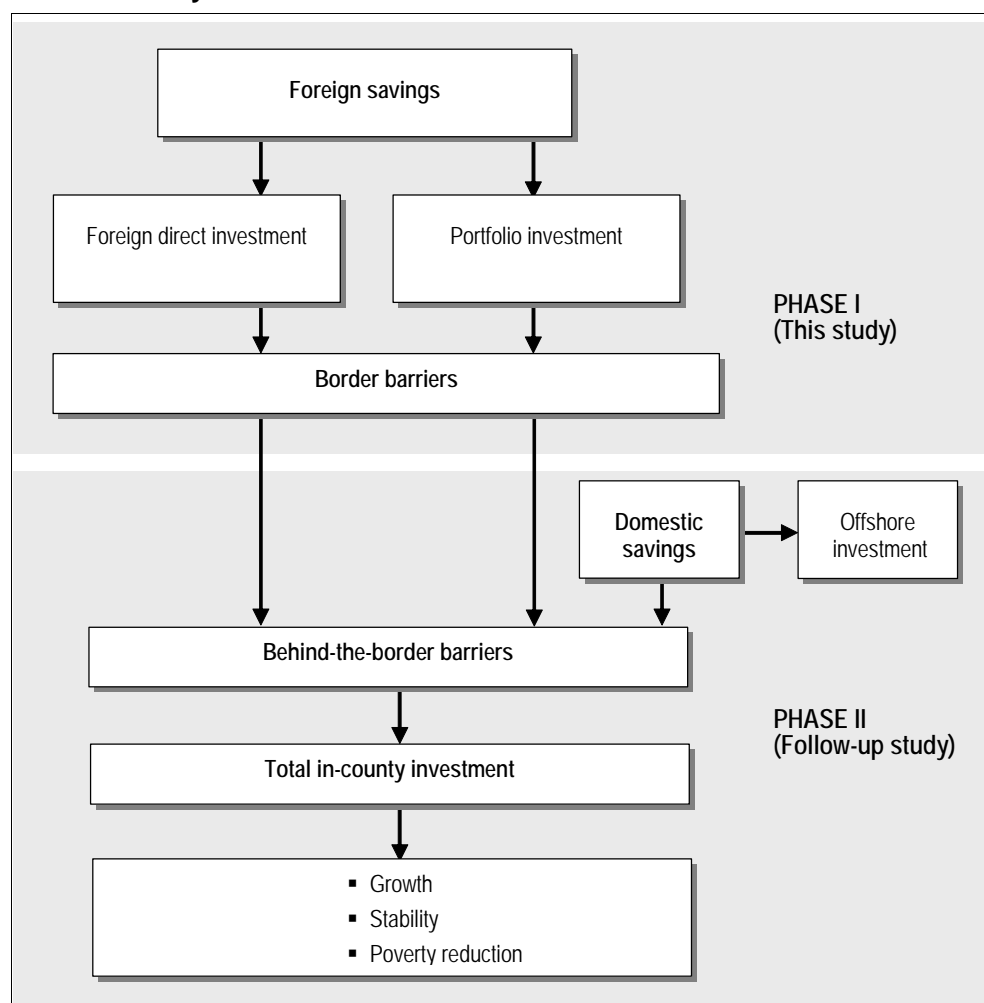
Foreign savings

Foreign direct investment

Portfolio investment

PHASE I
(This study)

Border barriers

Domestic savings

Offshore investment

Behind-the-border barriers

PHASE II
(Follow-up study)

Total in-county investment

- Growth
- Stability
- Poverty reduction